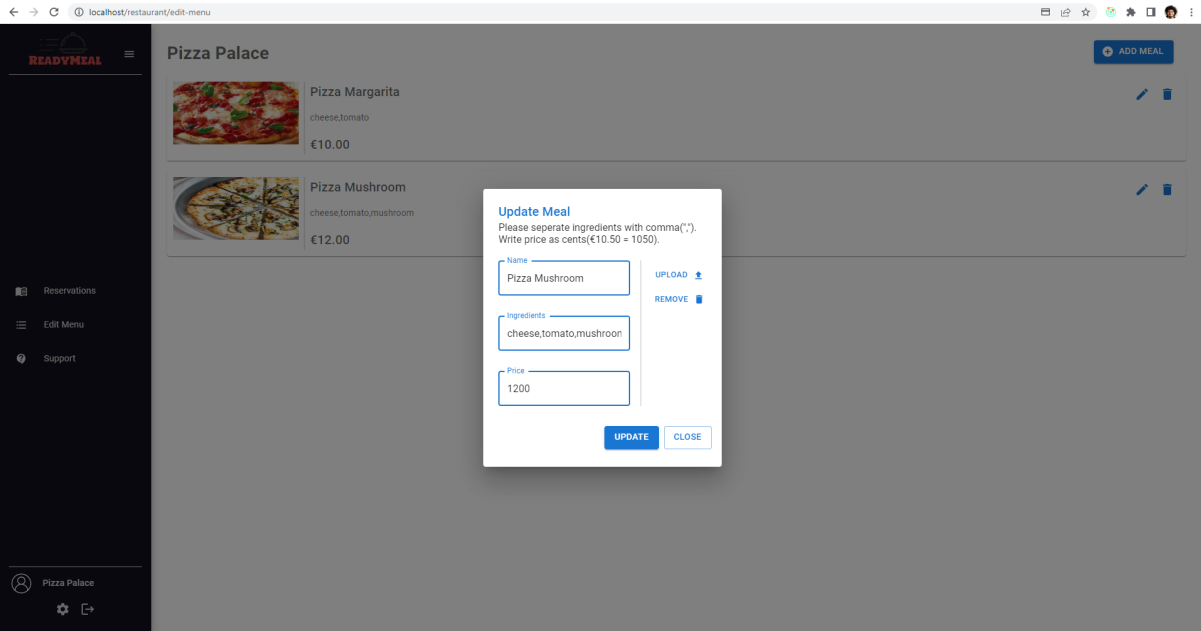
localhost/restaurant/edit-menu

READYMEAL

Pizza Palace

ADD MEAL

Pizza Margarita
cheese,tomato
€10.00

Pizza Mushroom
cheese,tomato,mushroom
€12.00

Reservations
Edit Menu
Support

Pizza Palace

Update Meal
Please seperate ingredients with comma(",").
Write price as cents(€10.50 = 1050).

Name
Pizza Mushroom

Ingredients
cheese,tomato,mushroon

Price
1200

UPLOAD
REMOVE

UPDATE
CLOSE